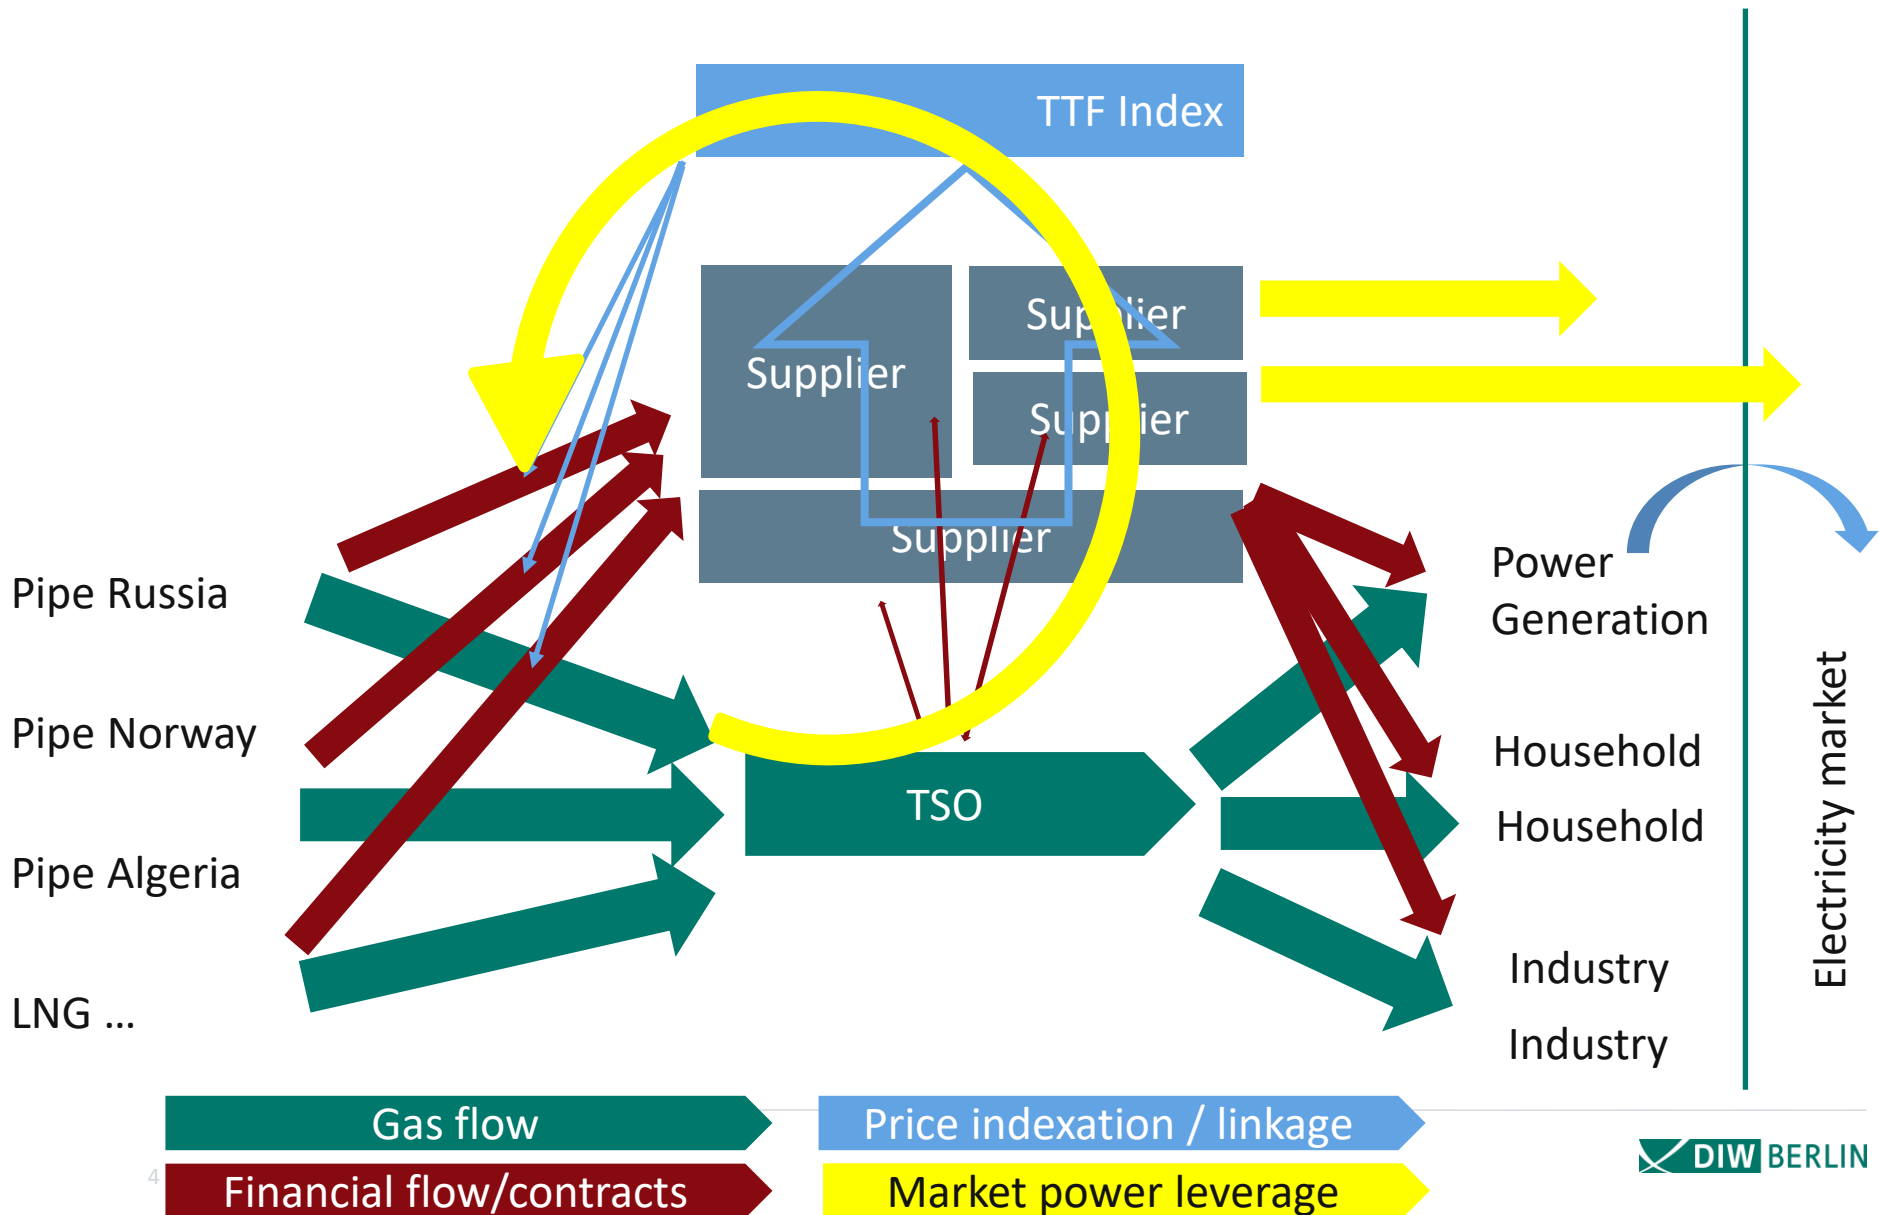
TTF Index

Supplier

Supplier

Supplier

Supplier

Pipe Russia

Pipe Norway

Pipe Algeria

LNG …

TSO

Power Generation

Household

Household

Industry

Industry

Electricity market

Gas flow

Financial flow/contracts

Price indexation / linkage

Market power leverage

4

DIW BERLIN